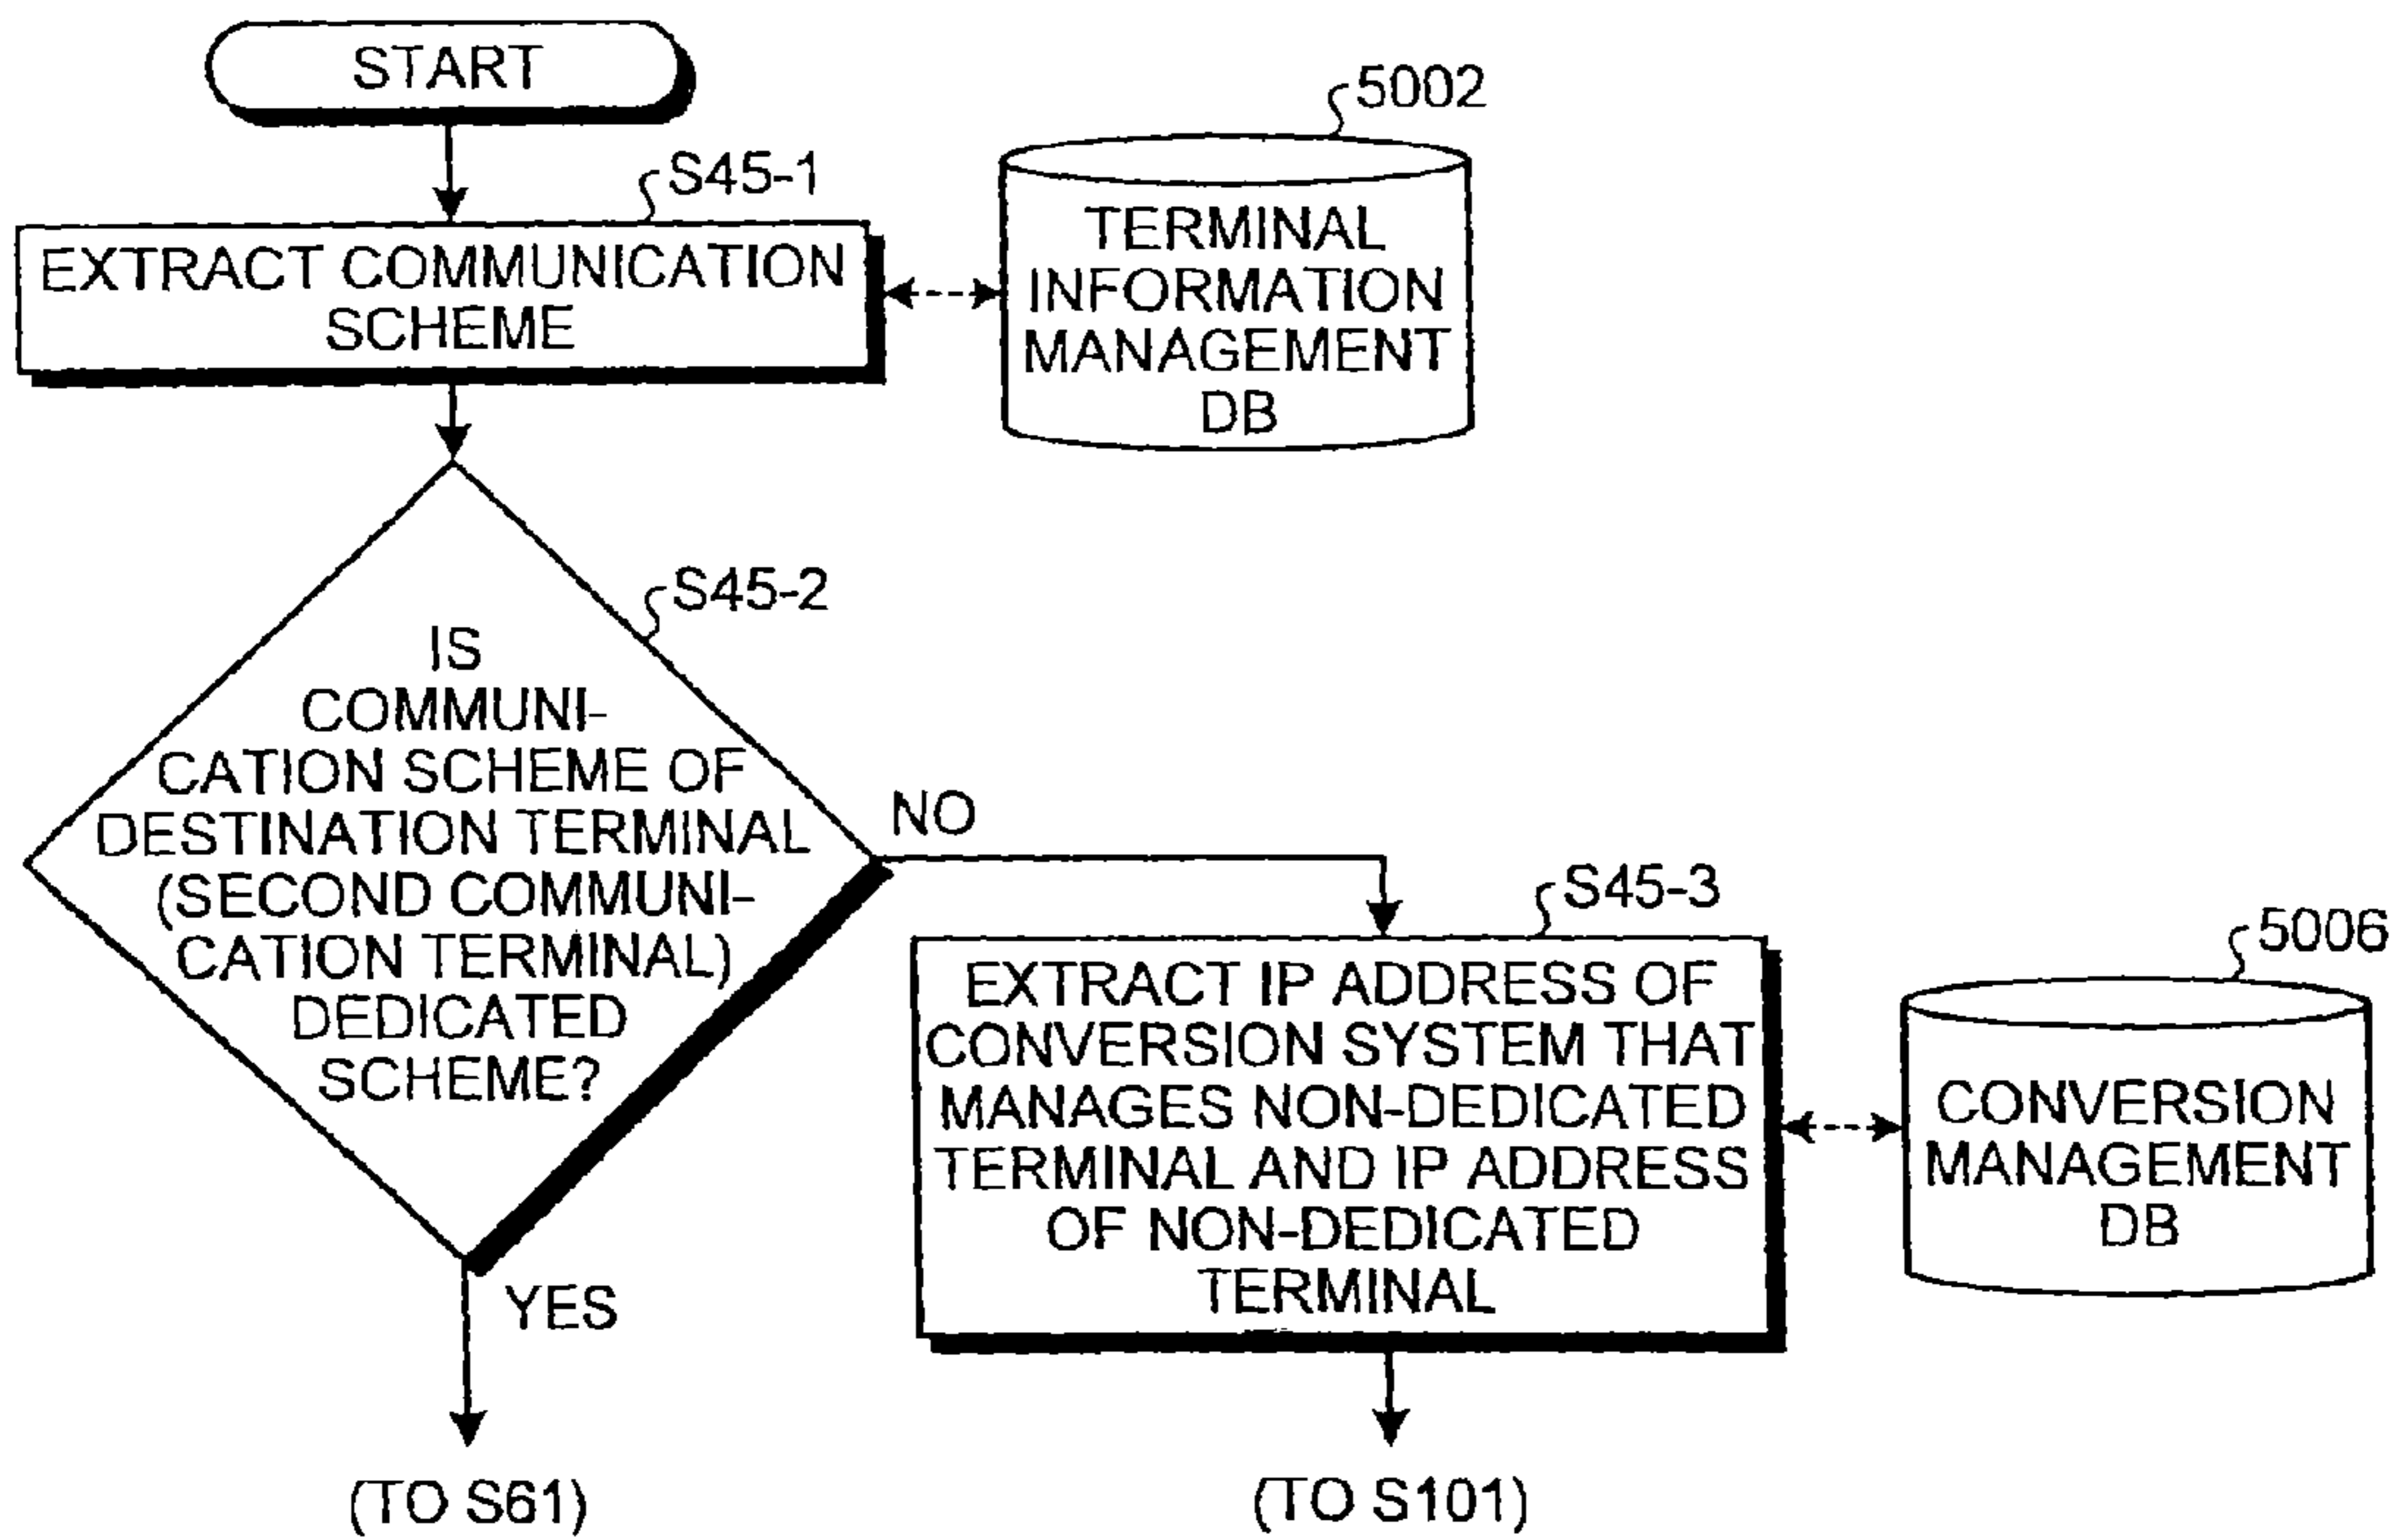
START

S45-1

EXTRACT COMMUNICATION SCHEME

5002

TERMINAL INFORMATION MANAGEMENT DB

S45-2

IS COMMUNICATION SCHEME OF DESTINATION TERMINAL (SECOND COMMUNICATION TERMINAL) DEDICATED SCHEME?

NO

YES

S45-3

EXTRACT IP ADDRESS OF CONVERSION SYSTEM THAT MANAGES NON-DEDICATED TERMINAL AND IP ADDRESS OF NON-DEDICATED TERMINAL

5006

CONVERSION MANAGEMENT DB

(TO S61)

(TO S101)